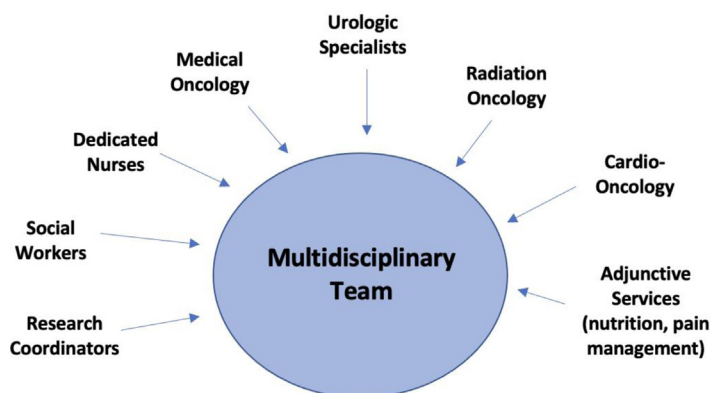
Urologic Specialists

Medical Oncology

Radiation Oncology

Dedicated Nurses

Cardio-Oncology

Social Workers

Multidisciplinary Team

Adjunctive Services (nutrition, pain management)

Research Coordinators